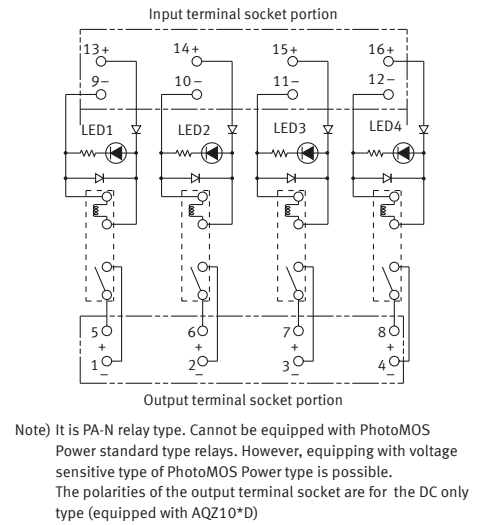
Input terminal socket portion

13+
9–
14+
10–
15+
11–
16+
12–

LED1
LED2
LED3
LED4

5
+
1
–
6
+
2
–
7
+
3
–
8
+
4
–

Output terminal socket portion

Note) It is PA-N relay type. Cannot be equipped with PhotoMOS Power standard type relays. However, equipping with voltage sensitive type of PhotoMOS Power type is possible. The polarities of the output terminal socket are for the DC only type (equipped with AQZ10*D)